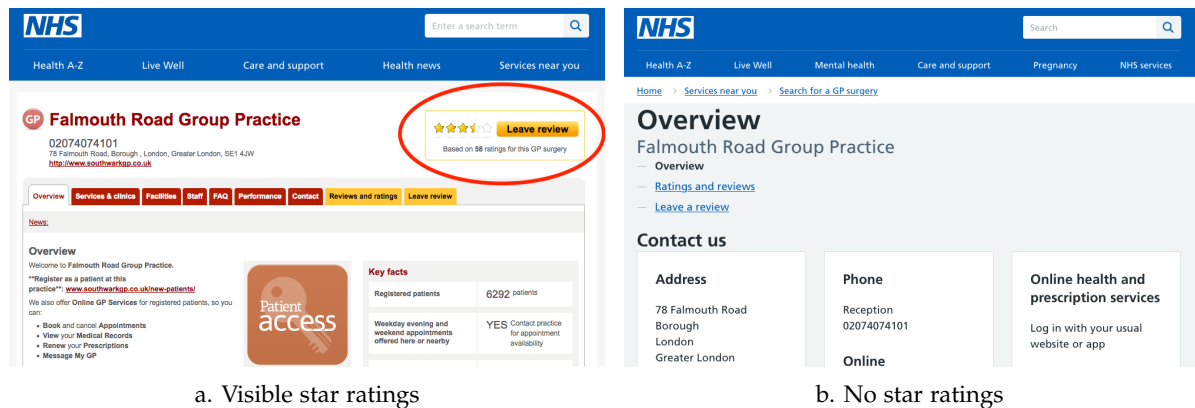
NHS

Enter a search term

Health A-Z
Live Well
Care and support
Health news
Services near you

GP Falmouth Road Group Practice

02074074101
78 Falmouth Road, Borough , London, Greater London, SE1 4JW
http://www.southwarkgp.co.uk

Leave review
Based on 58 ratings for this GP surgery

Overview
Services & clinics
Facilities
Staff
FAQ
Performance
Contact
Reviews and ratings
Leave review

News:

Overview
Welcome to Falmouth Road Group Practice.

**Register as a patient at this practice**: www.southwarkgp.co.uk/new-patients/

We also offer Online GP Services for registered patients, so you can:

- Book and cancel Appointments
- View your Medical Records
- Renew your Prescriptions
- Message My GP

Patient access

Key facts

| Registered patients | 6292 patients |
|---|---|
| Weekday evening and weekend appointments offered here or nearby | YES Contact practice for appointment availability |

a. Visible star ratings

NHS

Search

Health A-Z
Live Well
Mental health
Care and support
Pregnancy
NHS services

Home > Services near you > Search for a GP surgery

Overview
Falmouth Road Group Practice
— Overview
— Ratings and reviews
— Leave a review

Contact us

Address
78 Falmouth Road
Borough
London
Greater London

Phone
Reception
02074074101

Online

Online health and prescription services
Log in with your usual website or app

b. No star ratings